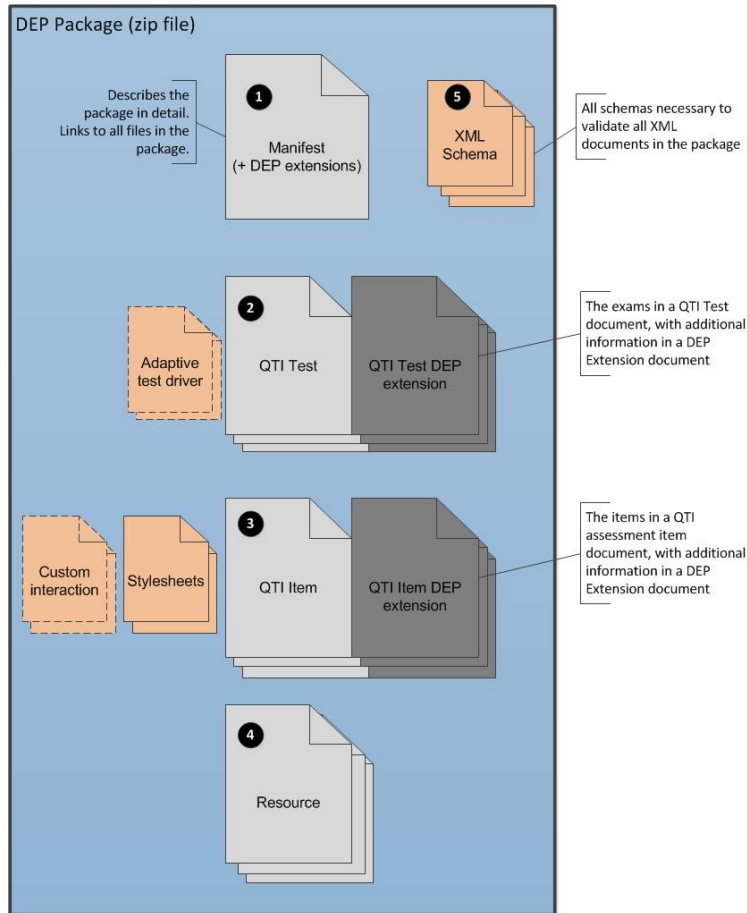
DEP Package (zip file)

Describes the package in detail. Links to all files in the package.

1

Manifest (+ DEP extensions)

5

XML Schema

All schemas necessary to validate all XML documents in the package

Adaptive test driver

2

QTI Test

QTI Test DEP extension

The exams in a QTI Test document, with additional information in a DEP Extension document

Custom interaction

Stylesheets

3

QTI Item

QTI Item DEP extension

The items in a QTI assessment item document, with additional information in a DEP Extension document

4

Resource